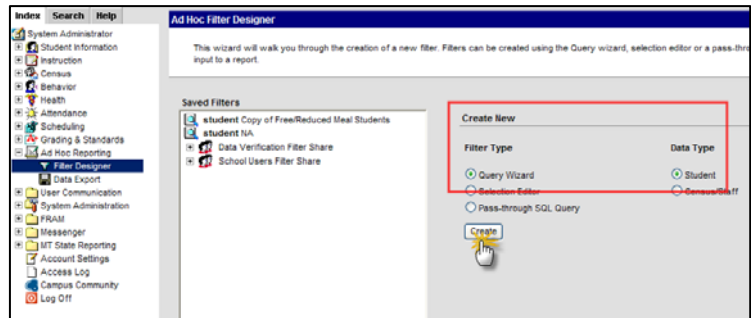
Index Search Help

System Administrator
Student Information
Instruction
Census
Behavior
Health
Attendance
Scheduling
Grading & Standards
Ad Hoc Reporting
Filter Designer
Data Export
User Communication
System Administration
FRAM
Messenger
MT State Reporting
Account Settings
Access Log
Campus Community
Log Off

Ad Hoc Filter Designer

This wizard will walk you through the creation of a new filter. Filters can be created using the Query wizard, selection editor or a pass-thro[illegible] input to a report.

Saved Filters

student Copy of Free/Reduced Meal Students
student NA
Data Verification Filter Share
School Users Filter Share

Create New

Filter Type

Query Wizard
Selection Editor
Pass-through SQL Query

Data Type

Student
Census/Staff

Create